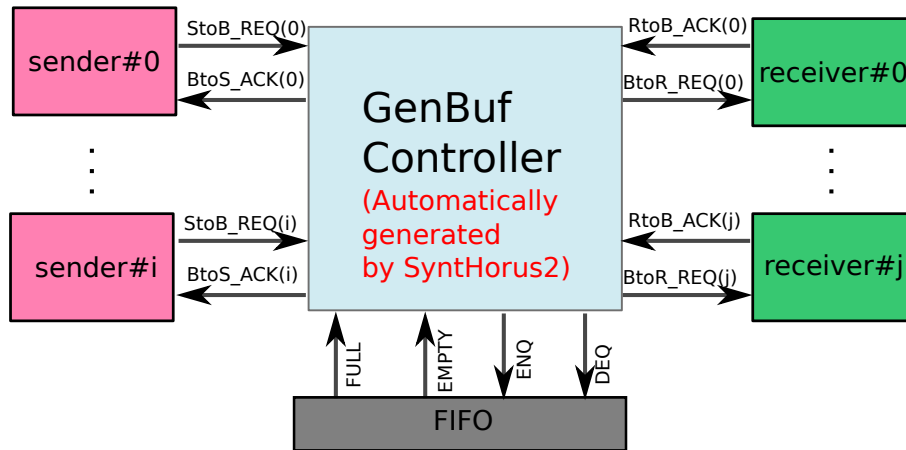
sender#0

StoB_REQ(0)

BtoS_ACK(0)

sender#i

StoB_REQ(i)

BtoS_ACK(i)

GenBuf Controller

(Automatically generated by SyntHorus2)

RtoB_ACK(0)

BtoR_REQ(0)

receiver#0

RtoB_ACK(j)

BtoR_REQ(j)

receiver#j

FULL

EMPTY

ENQ

DEQ

FIFO